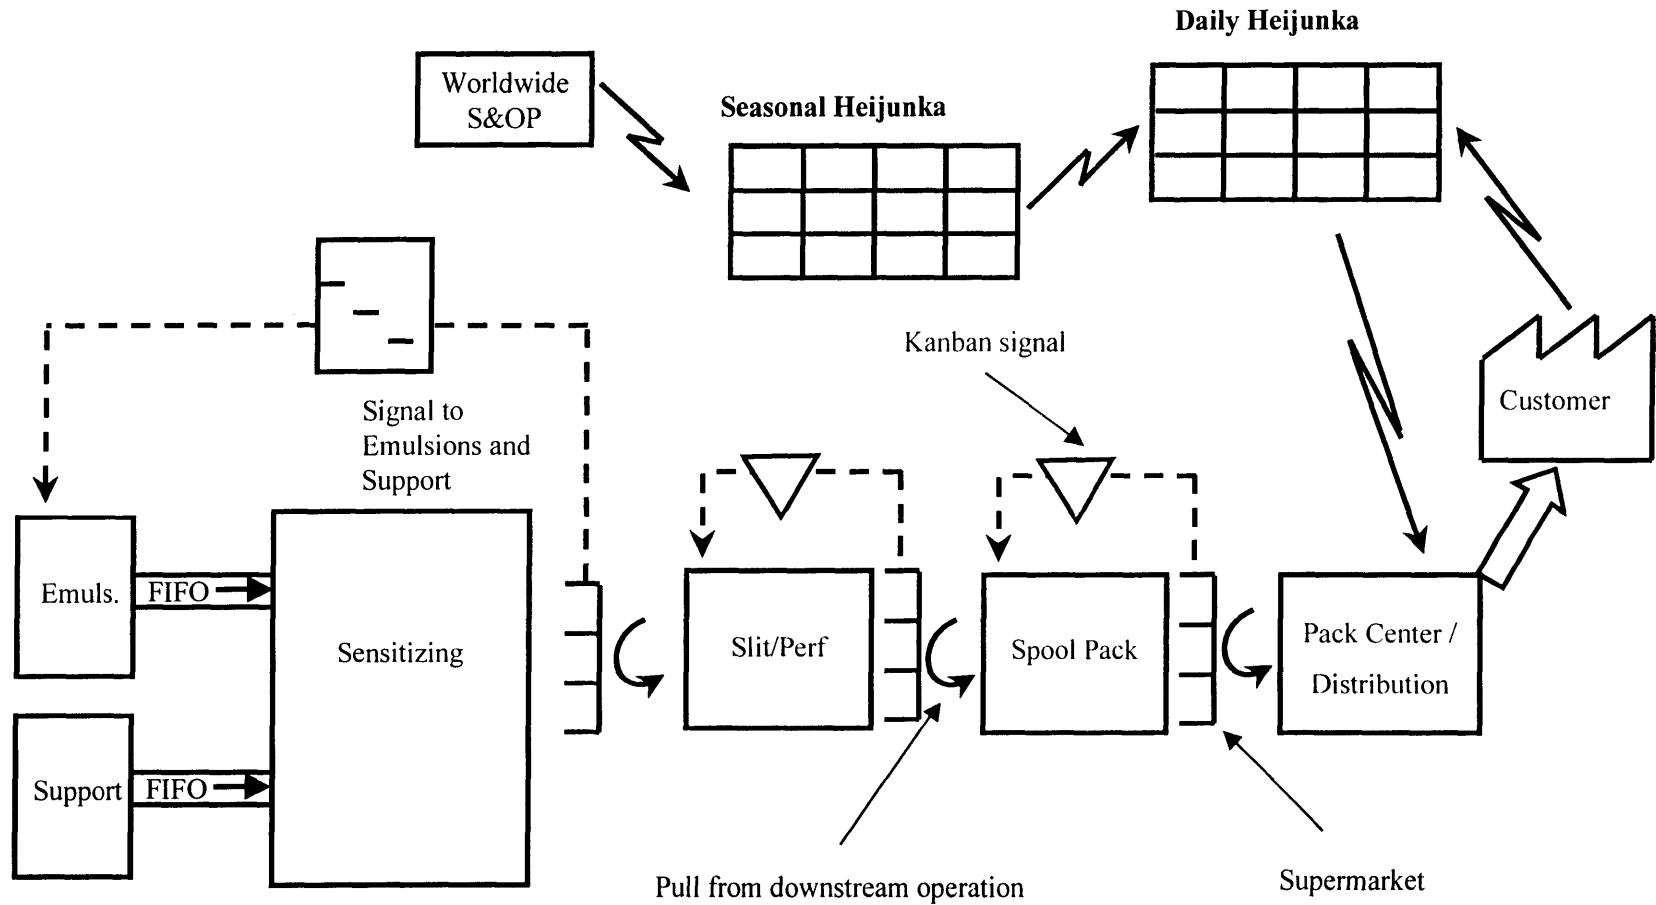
Daily Heijunka

Worldwide S&OP

Seasonal Heijunka

Kanban signal

Customer

Signal to Emulsions and Support

Emuls.

FIFO

Sensitizing

Slit/Perf

Spool Pack

Pack Center / Distribution

Support

FIFO

Pull from downstream operation

Supermarket